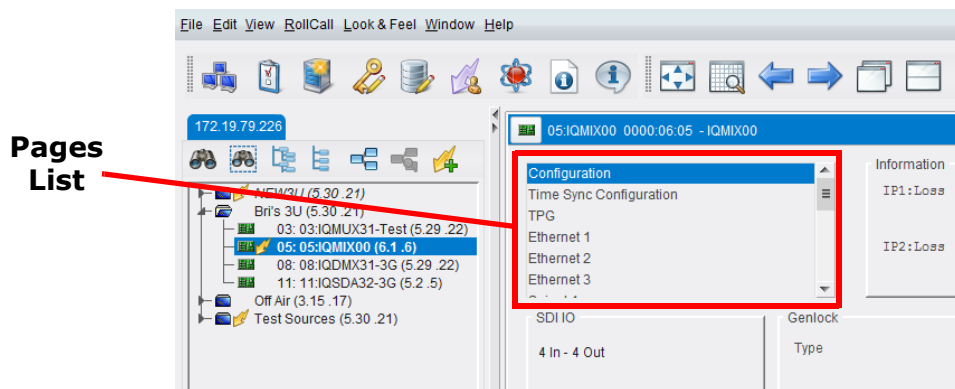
Pages List

File Edit View RollCall Look & Feel Window Help

172.19.79.226

NEW3U (5.30.21)
Bri's 3U (5.30.21)
03: 03:IQMUX31-Test (5.29.22)
05: 05:IQMIX00 (6.1.6)
08: 08:IQDMX31-3G (5.29.22)
11: 11:IQSDA32-3G (5.2.5)
Off Air (3.15.17)
Test Sources (5.30.21)

05:IQMIX00 0000:06:05 - IQMIX00

Configuration
Time Sync Configuration
TPG
Ethernet 1
Ethernet 2
Ethernet 3
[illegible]

Information
IP1:Loss
IP2:Loss

SDI IO
4 In - 4 Out

Genlock
Type